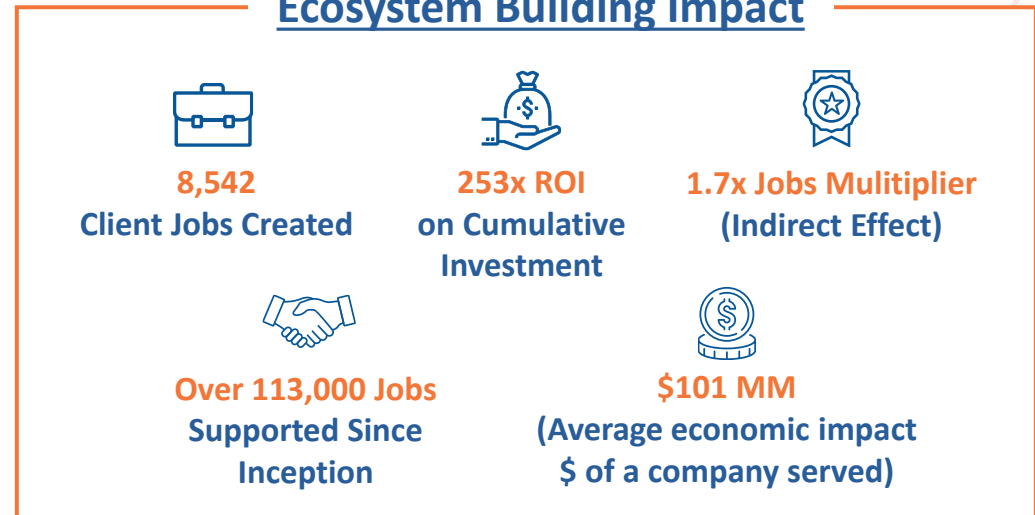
Ecosystem Building Impact

8,542
Client Jobs Created

253x ROI
on Cumulative Investment

1.7x Jobs Mulitiplier
(Indirect Effect)

Over 113,000 Jobs
Supported Since Inception

$101 MM
(Average economic impact $ of a company served)